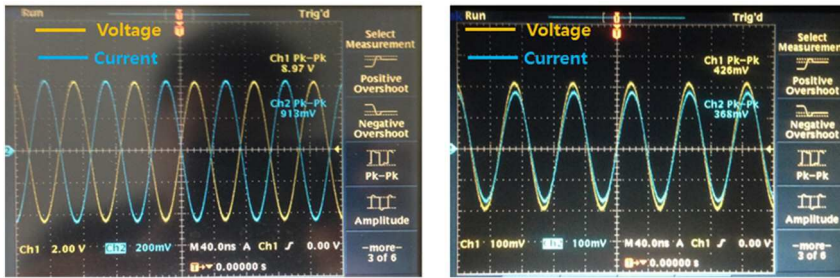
Run
Trig'd
Voltage
Current
Ch1 Pk–Pk
8.97 V
Ch2 Pk–Pk
913mV
Select Measurement
Positive Overshoot
Negative Overshoot
Pk–Pk
Amplitude
–more–
3 of 6
Ch1 2.00 V Ch2 200mV M 40.0ns A Ch1 ∫ 0.00 V
T→▾ 0.00000 s

Run
Trig'd
Voltage
Current
Ch1 Pk–Pk
426mV
Ch2 Pk–Pk
368mV
Select Measurement
Positive Overshoot
Negative Overshoot
Pk–Pk
Amplitude
–more–
3 of 6
Ch1 100mV Ch2 100mV M 40.0ns A Ch1 ∫ 0.00 V
T→▾ 0.00000 s